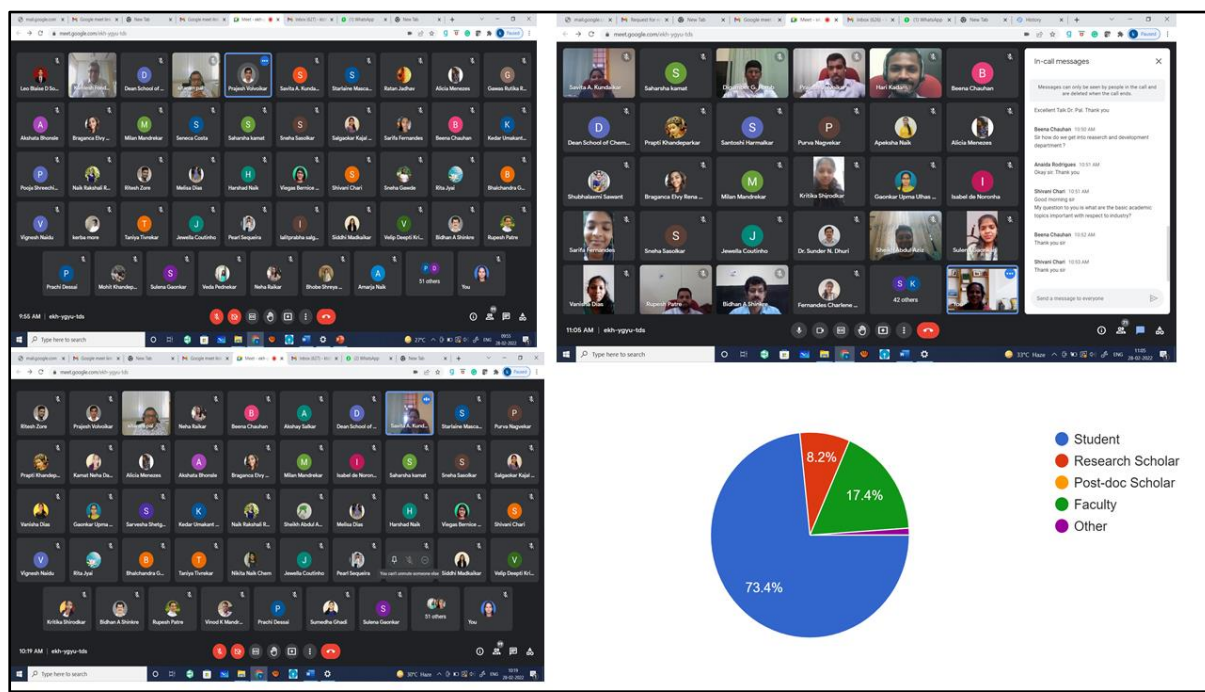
meet.google.com/ekh-ygyu-tds

Leo Blaise D So... Dean School of ... Prajesh Volvoikar Savita A. Kunda... Starlaine Masca... Ratan Jadhav Alicia Menezes Geeta Rutika R...

Akshata Bhonsle Braganca Elvy ... Milan Mandrekar Seneca Costa Saharsha kamat Sneha Sasolkar Salgaokar Kajal ... Sarifa Fernandes Beena Chauhan Kedar Umakant...

Pooja Shreechi... Naik Rakshali R... Ritesh Zore Melisa Dias Harshad Naik Viegas Bernice ... Shivani Chari Sneha Gawde Rita Jyai Bhalchandra G...

Vignesh Naidu kerba more Taniya Tivrekar Jewella Coutinho Pearl Sequeira lalitprabha salg... Siddhi Madkaikar Velip Deepti Kri... Bidhan A Shinkre Rupesh Patre

Prachi Dessai Mohit Khandep... Sulena Gaonkar Veda Pednekar Neha Raikar Shobe Shreya... Amarja Naik 51 others You

9:55 AM | ekh-ygyu-tds

Type here to search

meet.google.com/ekh-ygyu-tds

Savita A. Kundaikar Saharsha kamat Hari Kadam Beena Chauhan

Dean School of Chem... Prapti Khandeparkar Santoshi Harmalkar Purva Nagvekar Apeksha Naik Alicia Menezes

Shubhalaxmi Sawant Braganca Elvy Rena ... Milan Mandrekar Kritika Shirodkar Gaonkar Upma Ulhas ... Isabel de Noronha

Sarifa Fernandes Sneha Sasolkar Jewella Coutinho Dr. Sunder N. Dhuri

Vanisha Dias Rupesh Patre Bidhan A Shinkre Fernandes Charlene ... 42 others

In-call messages

Messages can only be seen by people in the call and are deleted when the call ends.

Excellent Talk Dr. Pai. Thank you

Beena Chauhan 10:50 AM
Sir how do we get into research and development department ?

Anaida Rodrigues 10:51 AM
Okay sir. Thank you

Shivani Chari 10:51 AM
Good morning sir
My question to you is what are the basic academic topics important with respect to industry?

Beena Chauhan 10:52 AM
Thank you sir

Shivani Chari 10:53 AM
Thank you sir

Send a message to everyone

11:05 AM | ekh-ygyu-tds

Type here to search

meet.google.com/ekh-ygyu-tds

Ritesh Zore Prajesh Volvoikar Neha Raikar Beena Chauhan Akshay Salkar Dean School of ... Savita A. Kund... Starlaine Masca... Purva Nagvekar

Prapti Khandep... Kamat Neha Da... Alicia Menezes Akshata Bhonsle Braganca Elvy ... Milan Mandrekar Isabel de Noron... Saharsha kamat Sneha Sasolkar Salgaokar Kajal ...

Vanisha Dias Gaonkar Upma ... Sarvesha Shetg... Kedar Umakant ... Naik Rakshali R... Shaikh Abdul A... Melisa Dias Harshad Naik Viegas Bernice ... Shivani Chari

Vignesh Naidu Rita Jyai Bhalchandra G... Taniya Tivrekar Nikita Naik Chem Jewella Coutinho Pearl Sequeira You can't unmute someone else Siddhi Madkaikar Velip Deepti Kri...

Kritika Shirodkar Bidhan A Shinkre Rupesh Patre Vinod K Mandr... Prachi Dessai Sumedha Ghadi Sulena Gaonkar 51 others You

10:19 AM | ekh-ygyu-tds

Type here to search

8.2%
17.4%
73.4%

Student
Research Scholar
Post-doc Scholar
Faculty
Other